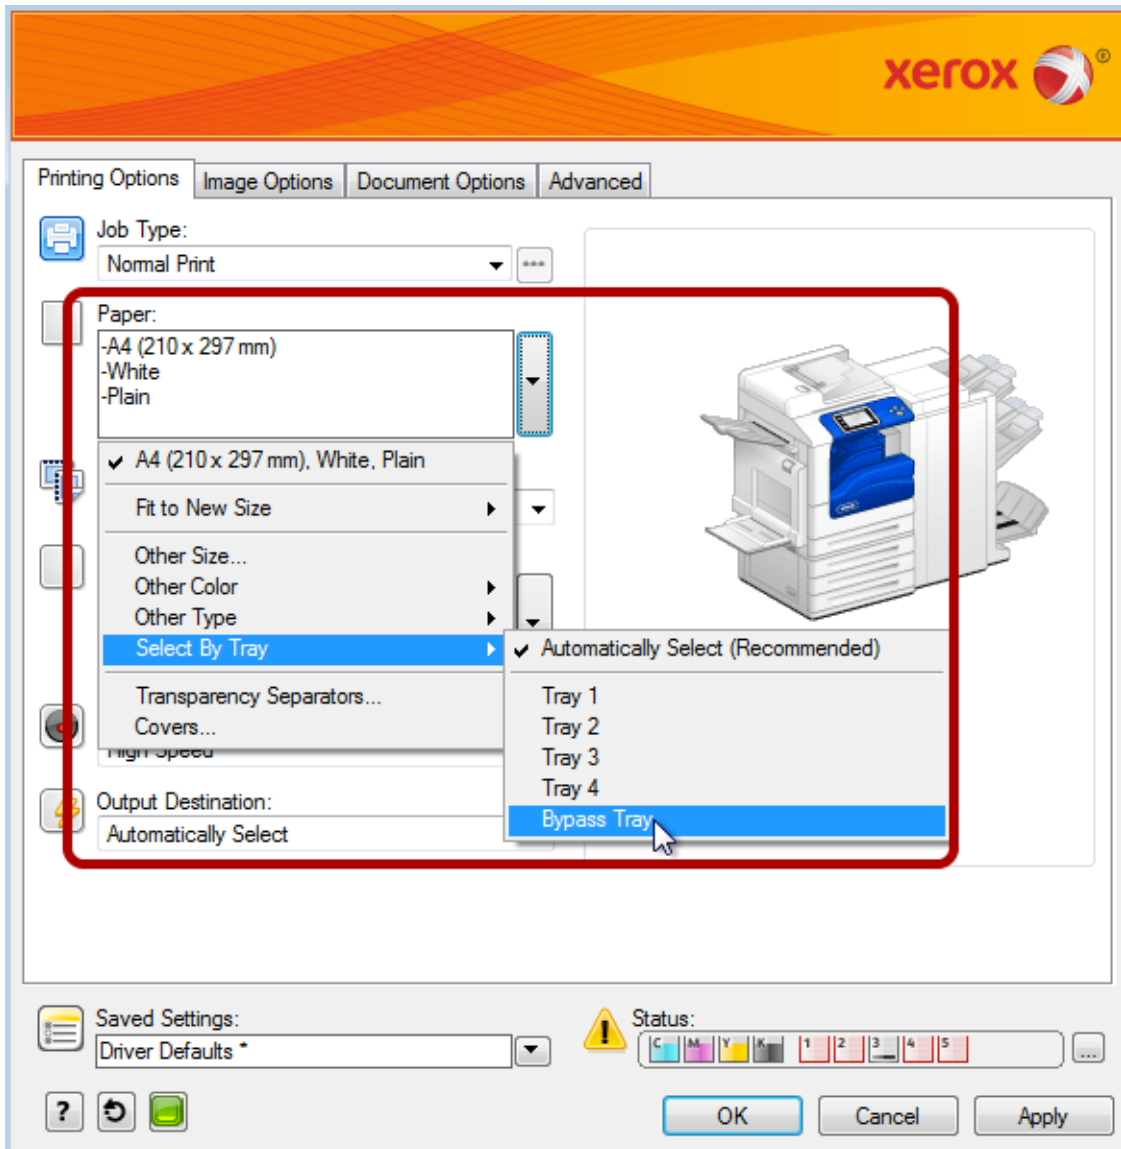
xerox ®

Printing Options | Image Options | Document Options | Advanced

Job Type:
Normal Print

Paper:
-A4 (210 x 297 mm)
-White
-Plain

✔ A4 (210 x 297 mm), White, Plain
Fit to New Size
Other Size...
Other Color
Other Type
Select By Tray
Transparency Separators...
Covers...

✔ Automatically Select (Recommended)
Tray 1
Tray 2
Tray 3
Tray 4
Bypass Tray

High Speed

Output Destination:
Automatically Select

Saved Settings:
Driver Defaults *

Status:
C M Y K 1 2 3 4 5

OK Cancel Apply